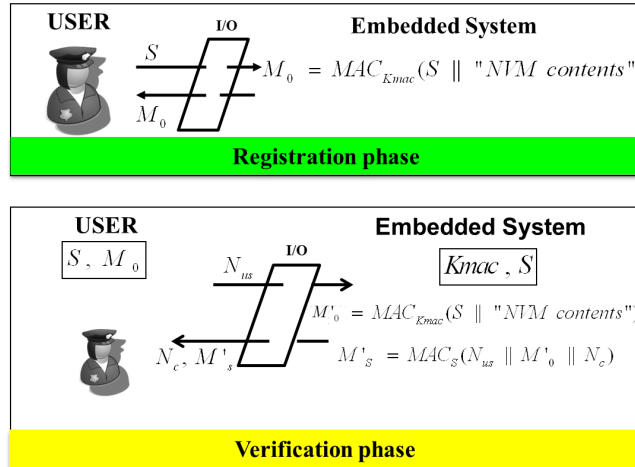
USER

I/O

Embedded System

$S$

$M_0$

$M_0 = MAC_{Kmac}(S \parallel \text{"NVM contents"}$

Registration phase

USER

$S, M_0$

I/O

Embedded System

$Kmac, S$

$N_{us}$

$M'_0 = MAC_{Kmac}(S \parallel \text{"NVM contents"})$

$N_c, M'_s$

$M'_S = MAC_S(N_{us} \parallel M'_0 \parallel N_c)$

Verification phase